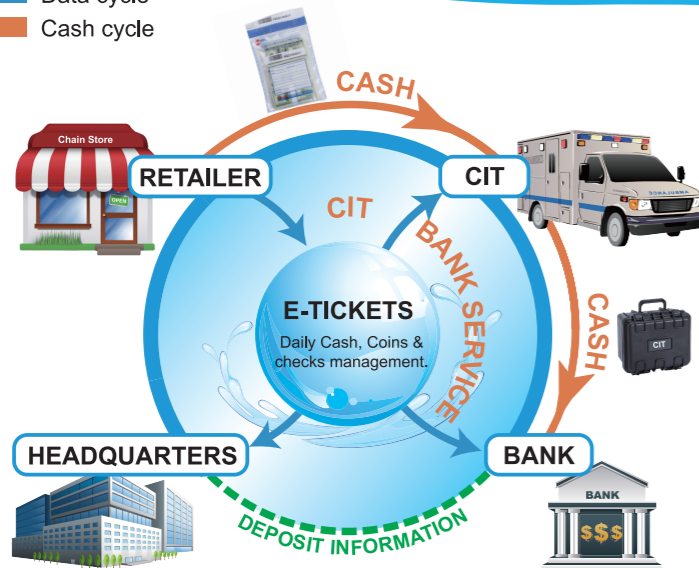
Data cycle
Cash cycle

CASH

Chain Store
OPEN
RETAILER

CIT
AMBULANCE

CIT

BANK SERVICE

CASH

CIT

E-TICKETS
Daily Cash, Coins & checks management.

HEADQUARTERS

BANK

BANK
$$$

DEPOSIT INFORMATION